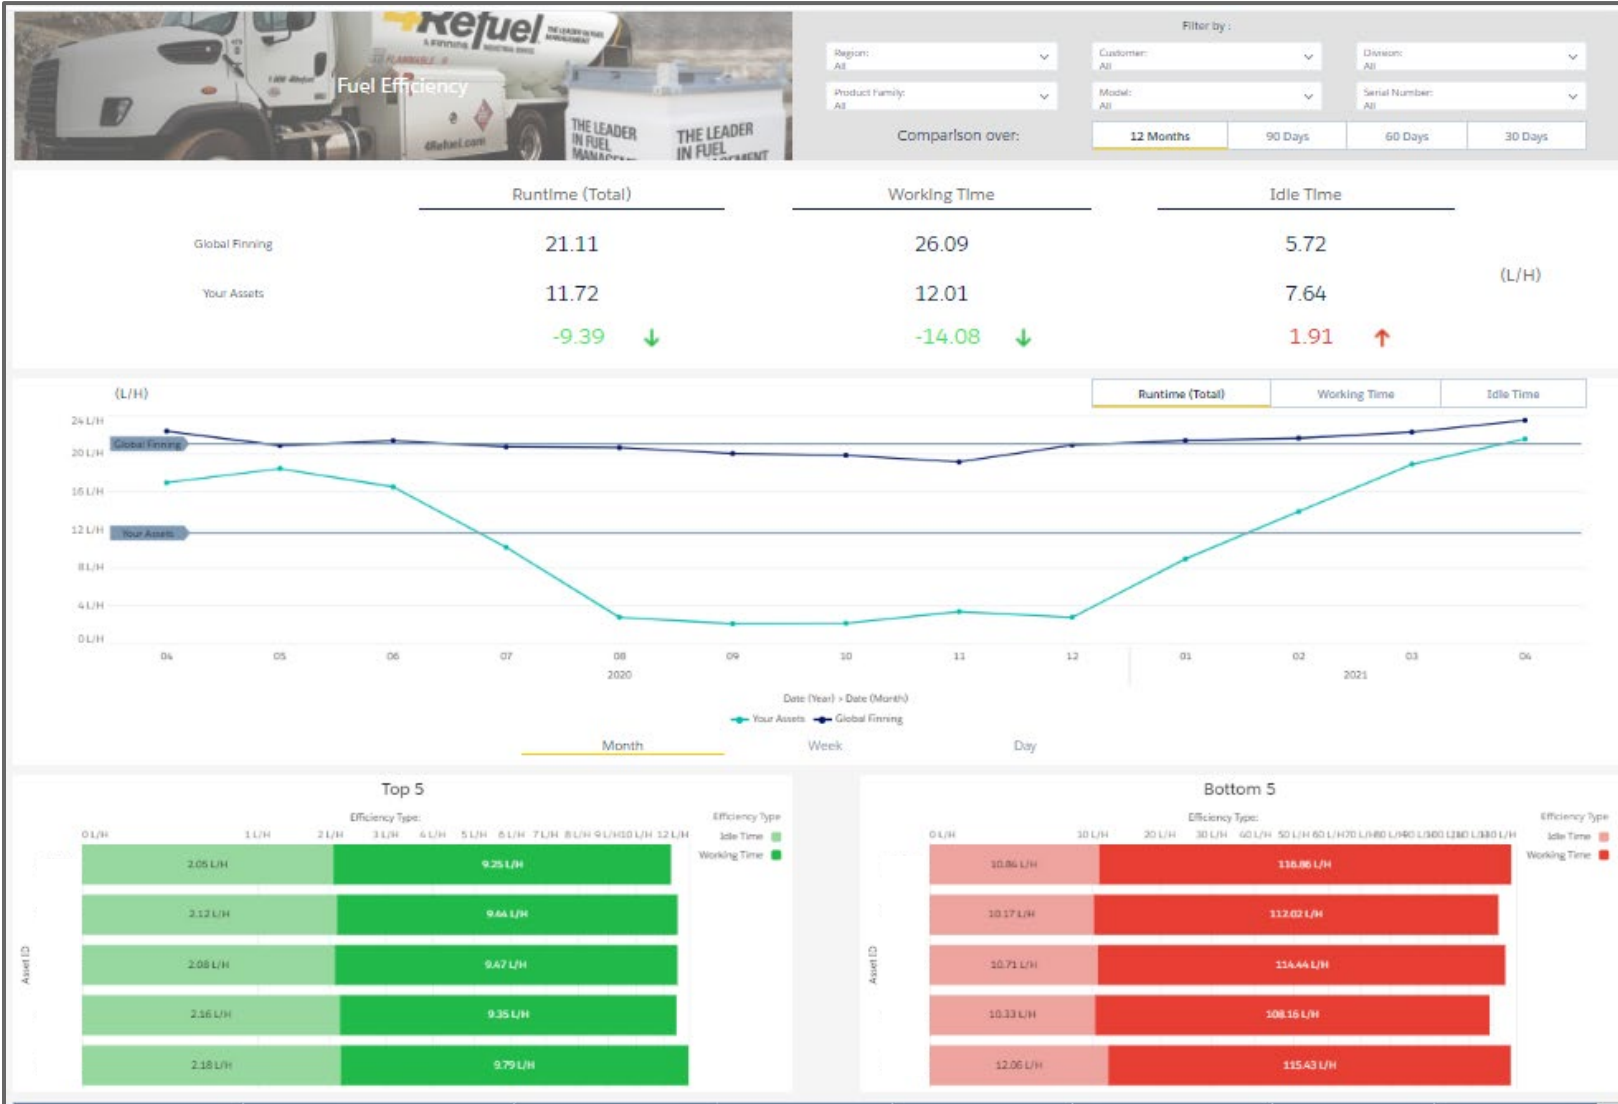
Refuel

Fuel Efficiency

THE LEADER IN FUEL

THE LEADER IN FUEL

Filter by :

Region: All

Customer: All

Division: All

Product Family: All

Model: All

Serial Number: All

Comparison over:

12 Months | 90 Days | 60 Days | 30 Days

| | Runtime (Total) | Working Time | Idle Time | |
|---|---|---|---|---|
| Global Finning | 21.11 | 26.09 | 5.72 | (L/H) |
| Your Assets | 11.72 | 12.01 | 7.64 | |
| | -9.39 ↓ | -14.08 ↓ | 1.91 ↑ | |

(L/H)

Runtime (Total) | Working Time | Idle Time

24 L/H
20 L/H
16 L/H
12 L/H
8 L/H
4 L/H
0 L/H

Global Finning

Your Assets

04 05 06 07 08 09 10 11 12 01 02 03 04
2020 2021

Date (Year) > Date (Month)

Your Assets — Global Finning

Month Week Day

Top 5

Efficiency Type:

0 L/H 1 L/H 2 L/H 3 L/H 4 L/H 5 L/H 6 L/H 7 L/H 8 L/H 9 L/H 10 L/H 12 L/H

Efficiency Type
Idle Time
Working Time

Asset ID

2.05 L/H 9.25 L/H
2.12 L/H 9.44 L/H
2.08 L/H 9.47 L/H
2.16 L/H 9.35 L/H
2.18 L/H 9.79 L/H

Bottom 5

Efficiency Type:

0 L/H 10 L/H 20 L/H 30 L/H 40 L/H 50 L/H 60 L/H 70 L/H 80 L/H 90 L/H 100 L/H 120 L/H 130 L/H

Efficiency Type
Idle Time
Working Time

Asset ID

10.86 L/H 118.86 L/H
10.17 L/H 112.02 L/H
10.71 L/H 114.44 L/H
10.33 L/H 108.16 L/H
12.06 L/H 115.43 L/H